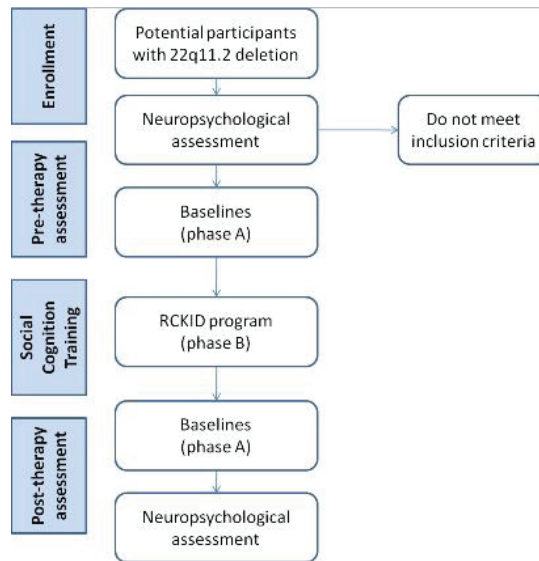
Enrollment

Potential participants with 22q11.2 deletion

Neuropsychological assessment

Do not meet inclusion criteria

Pre-therapy assessment

Baselines (phase A)

Social Cognition Training

RCKID program (phase B)

Post-therapy assessment

Baselines (phase A)

Neuropsychological assessment